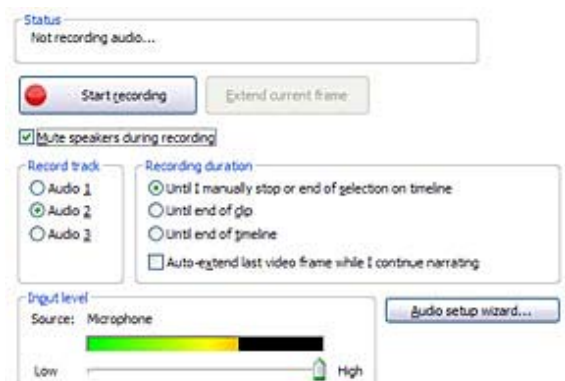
Status
Not recording audio...

Start recording

Extend current frame

Mute speakers during recording

Record track
Audio 1
Audio 2
Audio 3

Recording duration
Until I manually stop or end of selection on timeline
Until end of clip
Until end of timeline
Auto-extend last video frame while I contnue narrating

Input level
Source: Microphone

Audio setup wizard...

Low
High